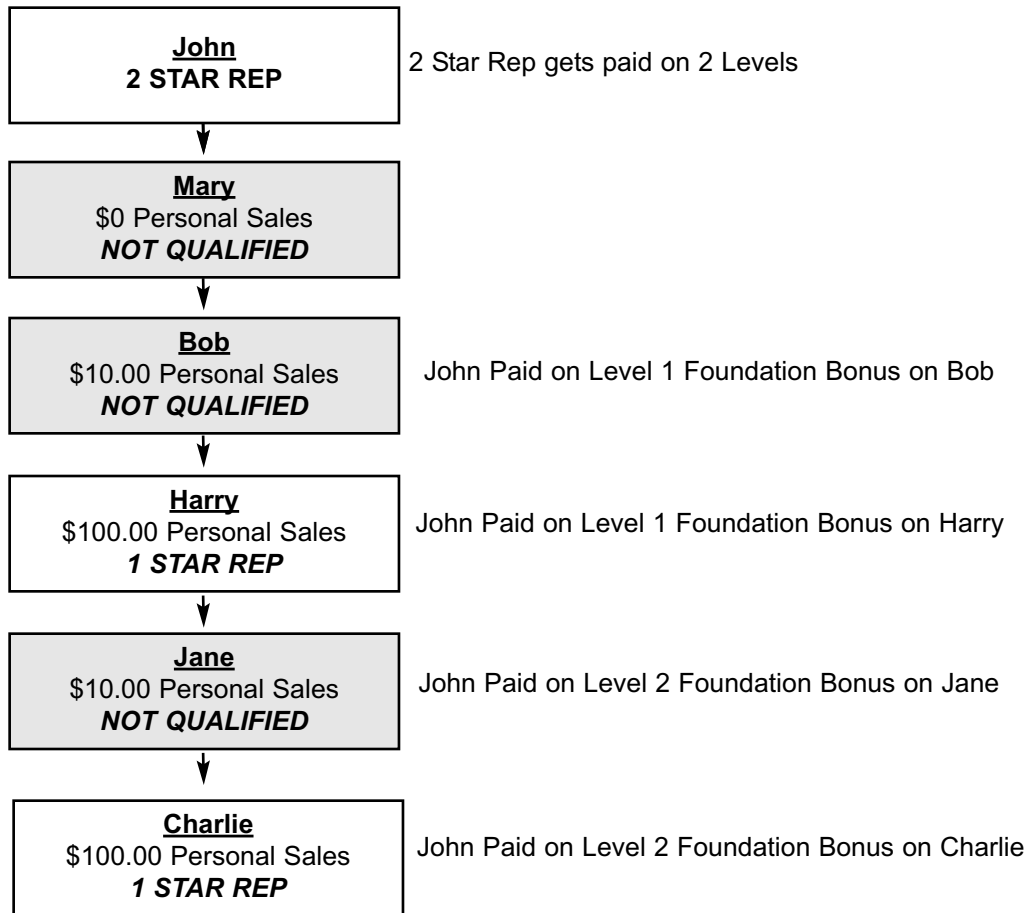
John
2 STAR REP

2 Star Rep gets paid on 2 Levels

Mary
$0 Personal Sales
NOT QUALIFIED

Bob
$10.00 Personal Sales
NOT QUALIFIED

John Paid on Level 1 Foundation Bonus on Bob

Harry
$100.00 Personal Sales
1 STAR REP

John Paid on Level 1 Foundation Bonus on Harry

Jane
$10.00 Personal Sales
NOT QUALIFIED

John Paid on Level 2 Foundation Bonus on Jane

Charlie
$100.00 Personal Sales
1 STAR REP

John Paid on Level 2 Foundation Bonus on Charlie